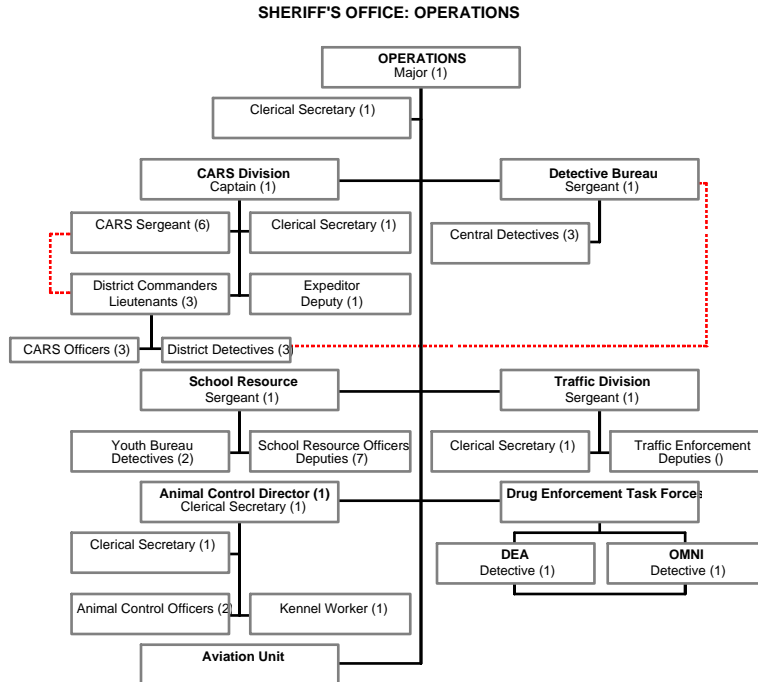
SHERIFF'S OFFICE: OPERATIONS

OPERATIONS
Major (1)

Clerical Secretary (1)

CARS Division
Captain (1)

Detective Bureau
Sergeant (1)

CARS Sergeant (6)

Clerical Secretary (1)

Central Detectives (3)

District Commanders
Lieutenants (3)

Expeditor
Deputy (1)

CARS Officers (3)

District Detectives (3)

School Resource
Sergeant (1)

Traffic Division
Sergeant (1)

Youth Bureau
Detectives (2)

School Resource Officers
Deputies (7)

Clerical Secretary (1)

Traffic Enforcement
Deputies ()

Animal Control Director (1)
Clerical Secretary (1)

Drug Enforcement Task Forces

Clerical Secretary (1)

DEA
Detective (1)

OMNI
Detective (1)

Animal Control Officers (2)

Kennel Worker (1)

Aviation Unit